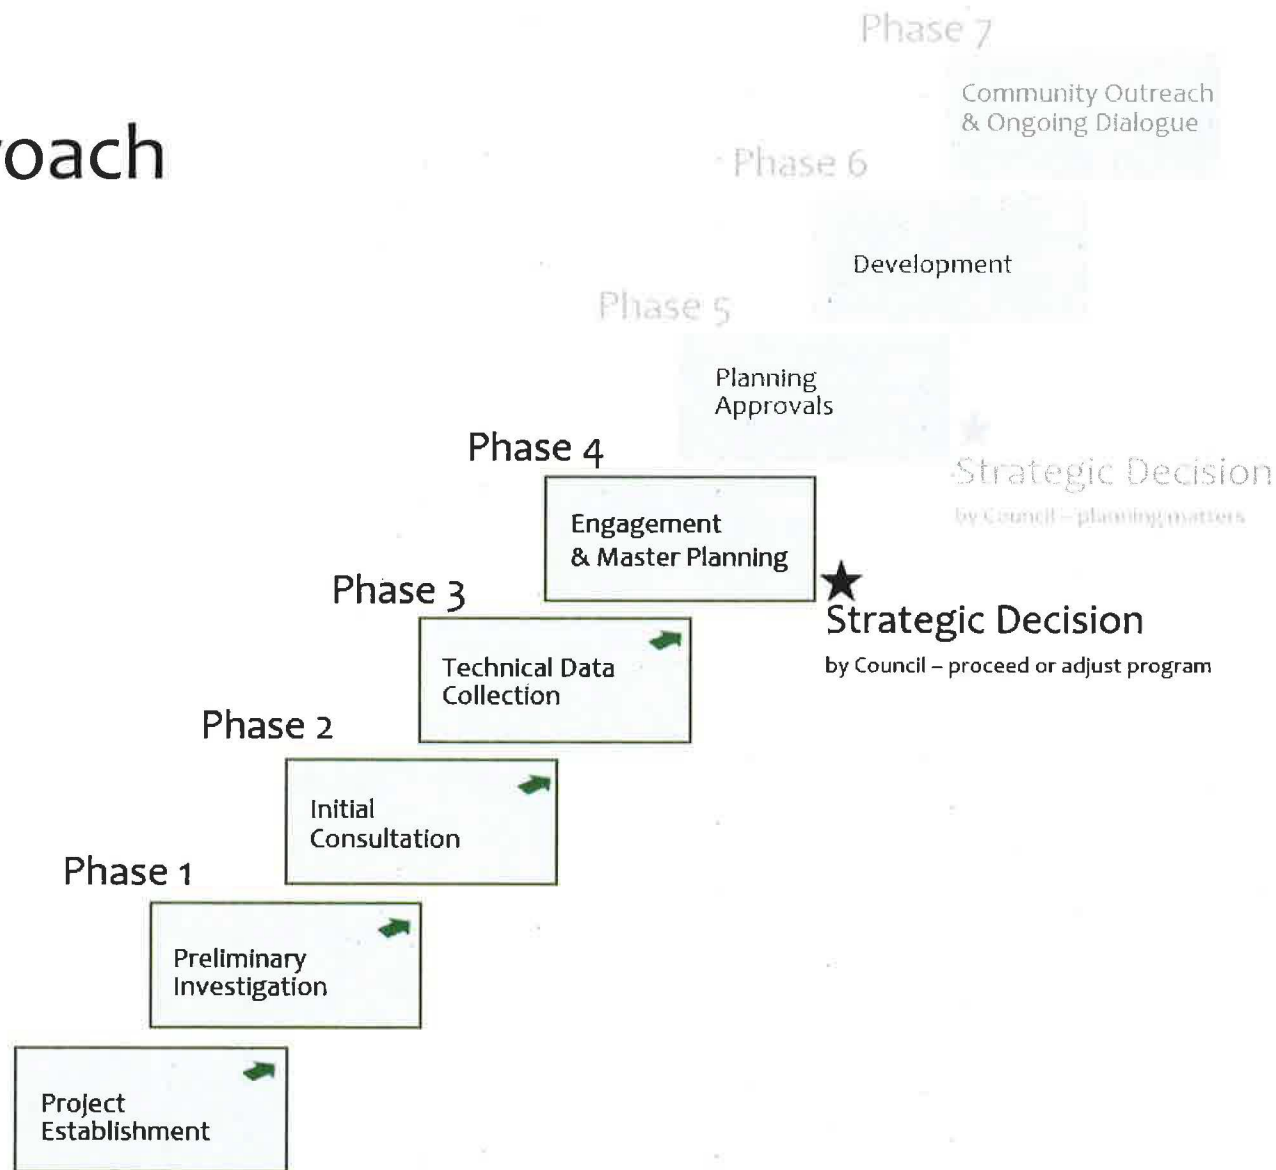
oach

Phase 7

Community Outreach & Ongoing Dialogue

Phase 6

Development

Phase 5

Planning Approvals

Strategic Decision

by Council – planning matters

Phase 4

Engagement & Master Planning

Strategic Decision

by Council – proceed or adjust program

Phase 3

Technical Data Collection

Phase 2

Initial Consultation

Phase 1

Preliminary Investigation

Project Establishment